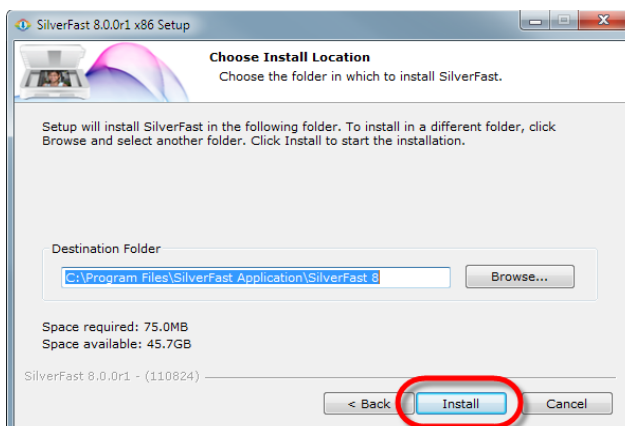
SilverFast 8.0.0r1 x86 Setup

Choose Install Location

Choose the folder in which to install SilverFast.

Setup will install SilverFast in the following folder. To install in a different folder, click Browse and select another folder. Click Install to start the installation.

Destination Folder

C:\Program Files\SilverFast Application\SilverFast 8

Browse...

Space required: 75.0MB
Space available: 45.7GB

SilverFast 8.0.0r1 - (110824)

< Back

Install

Cancel